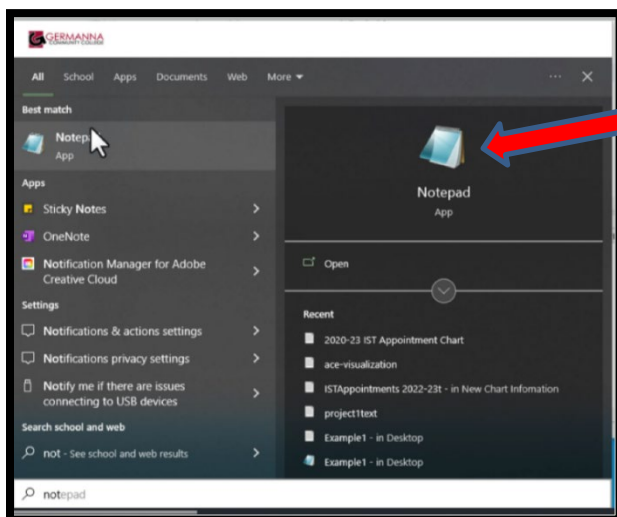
GERMANNA COMMUNITY COLLEGE

All School Apps Documents Web More ▾ ··· ✕

Best match

Notep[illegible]
App

Apps

Sticky Notes

OneNote

Notification Manager for Adobe Creative Cloud

Settings

Notifications & actions settings

Notifications privacy settings

Notify me if there are issues connecting to USB devices

Search school and web

not - See school and web results

Notepad
App

Open

Recent

2020-23 IST Appointment Chart

ace-visualization

ISTAppointments 2022-23t - in New Chart Infomation

project1text

Example1 - in Desktop

Example1 - in Desktop

notepad